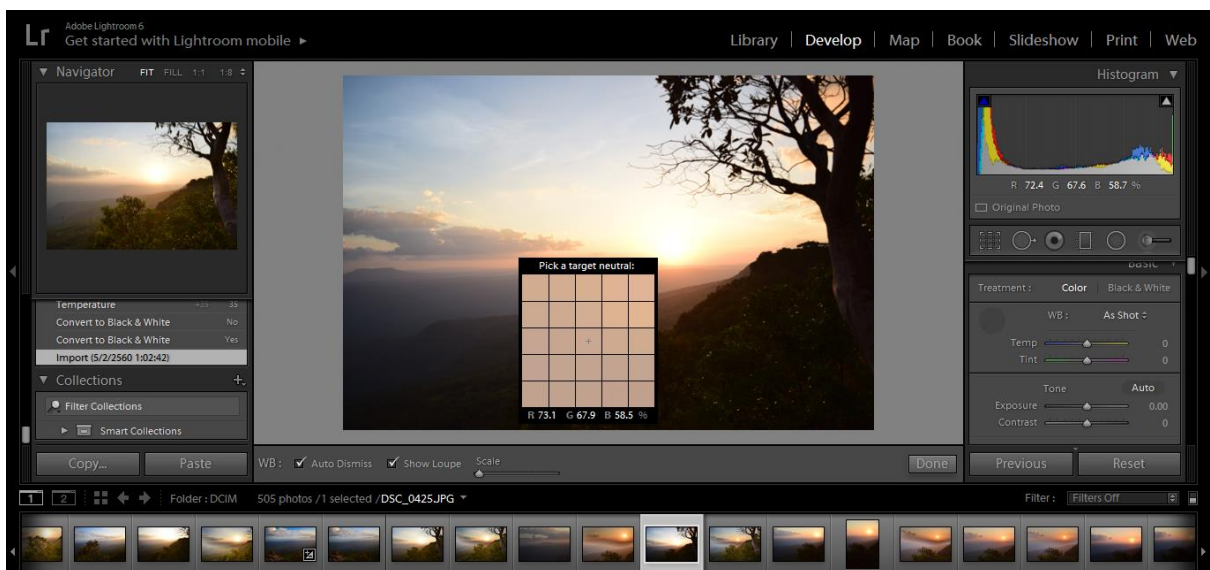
Lr Adobe Lightroom 6
Get started with Lightroom mobile ►

Library | Develop | Map | Book | Slideshow | Print | Web

▼ Navigator FIT FILL 1:1 1:8 ÷

Temperature +35 35
Convert to Black & White No
Convert to Black & White Yes
Import (5/2/2560 1:02:42)

▼ Collections +.
Filter Collections
► Smart Collections

Copy... Paste

Pick a target neutral:
R 73.1 G 67.9 B 58.5 %

WB: ✓ Auto Dismiss ✓ Show Loupe Scale

Done

Histogram ▼
R 72.4 G 67.6 B 58.7 %
Original Photo

Basic
Treatment: Color Black & White
WB: As Shot ÷
Temp 0
Tint 0
Tone Auto
Exposure 0.00
Contrast 0

Previous Reset

1 2 Folder : DCIM 505 photos /1 selected /DSC_0425.JPG ▼
Filter: Filters Off